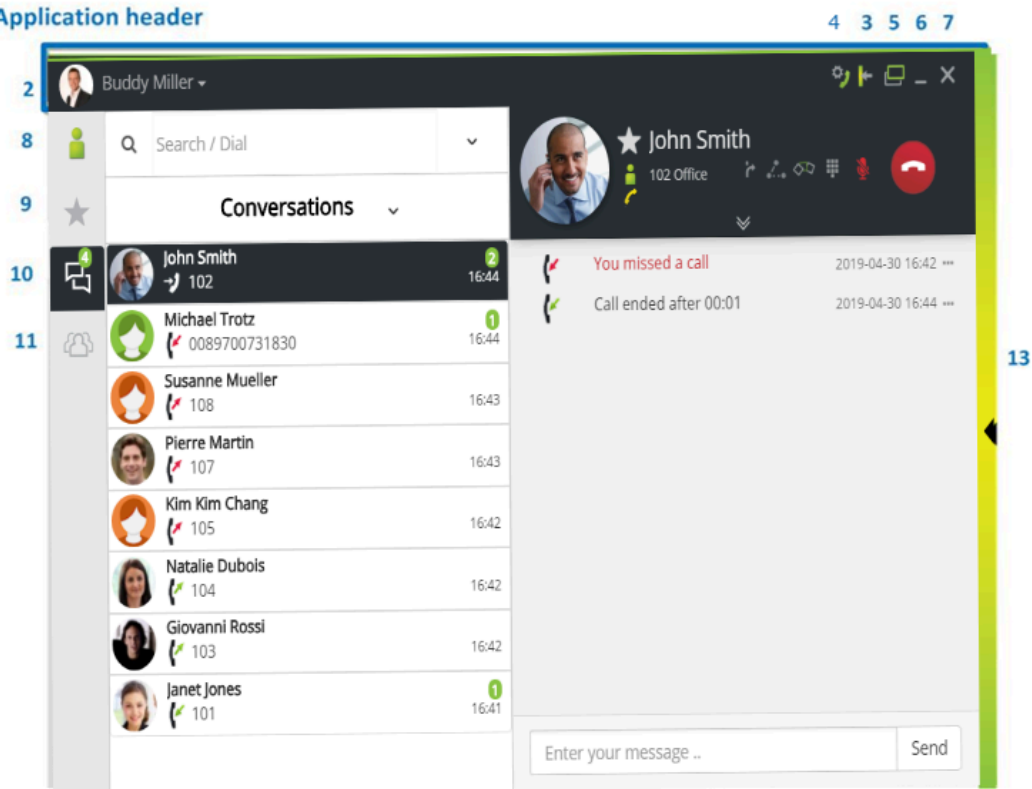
Application header

4 3 5 6 7

2

Buddy Miller

8

Search / Dial

9

Conversations

10

4

11

13

John Smith
102 Office

John Smith
102
2
16:44

Michael Trotz
0089700731830
1
16:44

Susanne Mueller
108
16:43

Pierre Martin
107
16:43

Kim Kim Chang
105
16:42

Natalie Dubois
104
16:42

Giovanni Rossi
103
16:42

Janet Jones
101
1
16:41

You missed a call 2019-04-30 16:42

Call ended after 00:01 2019-04-30 16:44

Enter your message ..

Send